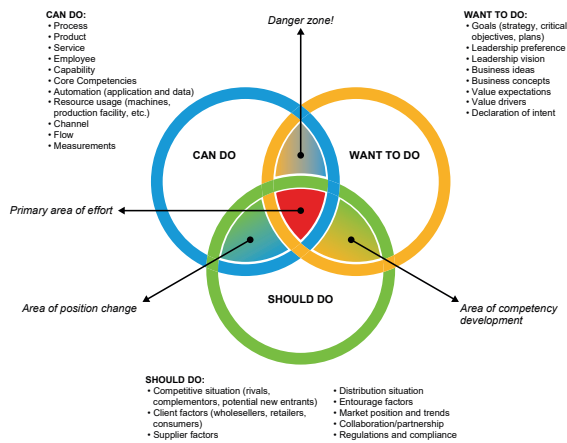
CAN DO:
• Process
• Product
• Service
• Employee
• Capability
• Core Competencies
• Automation (application and data)
• Resource usage (machines, production facility, etc.)
• Channel
• Flow
• Measurements

Danger zone!

WANT TO DO:
• Goals (strategy, critical objectives, plans)
• Leadership preference
• Leadership vision
• Business ideas
• Business concepts
• Value expectations
• Value drivers
• Declaration of intent

CAN DO

WANT TO DO

Primary area of effort

SHOULD DO

Area of position change

Area of competency development

SHOULD DO:
• Competitive situation (rivals, complementors, potential new entrants)
• Client factors (wholesellers, retailers, consumers)
• Supplier factors

• Distribution situation
• Entourage factors
• Market position and trends
• Collaboration/partnership
• Regulations and compliance